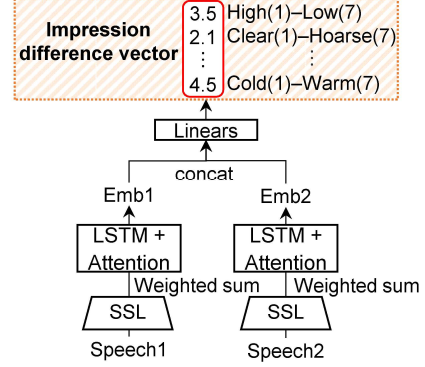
Impression difference vector

3.5 High(1)–Low(7)
2.1 Clear(1)–Hoarse(7)
⋮ ⋮
4.5 Cold(1)–Warm(7)

Linears

concat

Emb1

Emb2

LSTM + Attention

LSTM + Attention

Weighted sum

Weighted sum

SSL

SSL

Speech1

Speech2